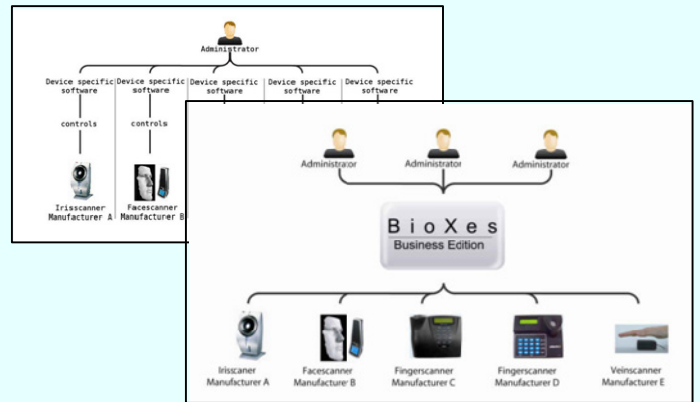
Administrator

Device specific software

Device specific software

Device specific software

Device specific software

Device specific software

controls

controls

Irisscanner Manufacturer A

Facescanner Manufacturer B

Administrator

Administrator

Administrator

BioXes
Business Edition

Irisscanner Manufacturer A

Facescanner Manufacturer B

Fingerscanner Manufacturer C

Fingerscanner Manufacturer D

Veinscanner Manufacturer E